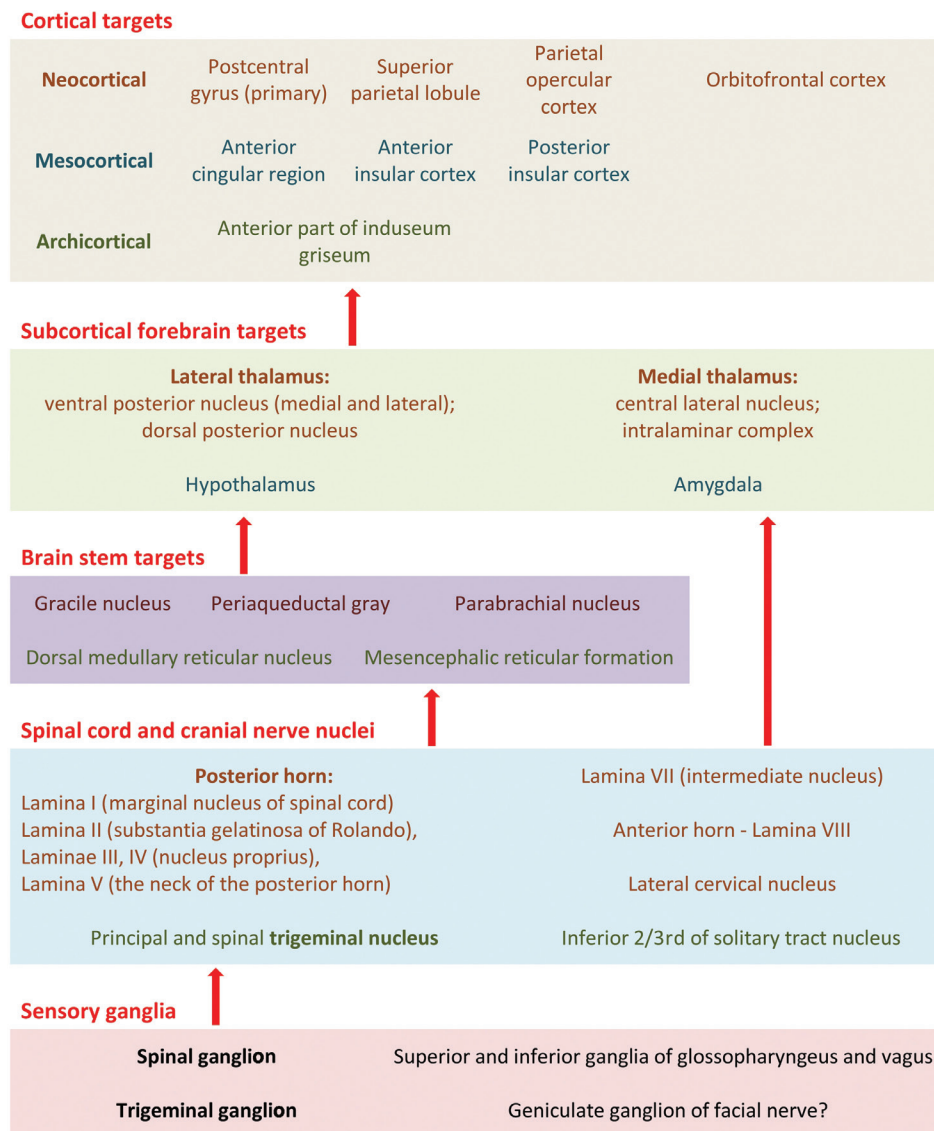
Cortical targets

Neocortical
Postcentral gyrus (primary)
Superior parietal lobule
Parietal opercular cortex
Orbitofrontal cortex

Mesocortical
Anterior cingular region
Anterior insular cortex
Posterior insular cortex

Archicortical
Anterior part of induseum griseum

Subcortical forebrain targets

Lateral thalamus:
ventral posterior nucleus (medial and lateral); dorsal posterior nucleus

Medial thalamus:
central lateral nucleus; intralaminar complex

Hypothalamus

Amygdala

Brain stem targets

Gracile nucleus
Periaqueductal gray
Parabrachial nucleus

Dorsal medullary reticular nucleus
Mesencephalic reticular formation

Spinal cord and cranial nerve nuclei

Posterior horn:
Lamina I (marginal nucleus of spinal cord)
Lamina II (substantia gelatinosa of Rolando),
Laminae III, IV (nucleus proprius),
Lamina V (the neck of the posterior horn)

Lamina VII (intermediate nucleus)

Anterior horn - Lamina VIII

Lateral cervical nucleus

Principal and spinal trigeminal nucleus

Inferior 2/3rd of solitary tract nucleus

Sensory ganglia

Spinal ganglion
Superior and inferior ganglia of glossopharyngeus and vagus

Trigeminal ganglion
Geniculate ganglion of facial nerve?